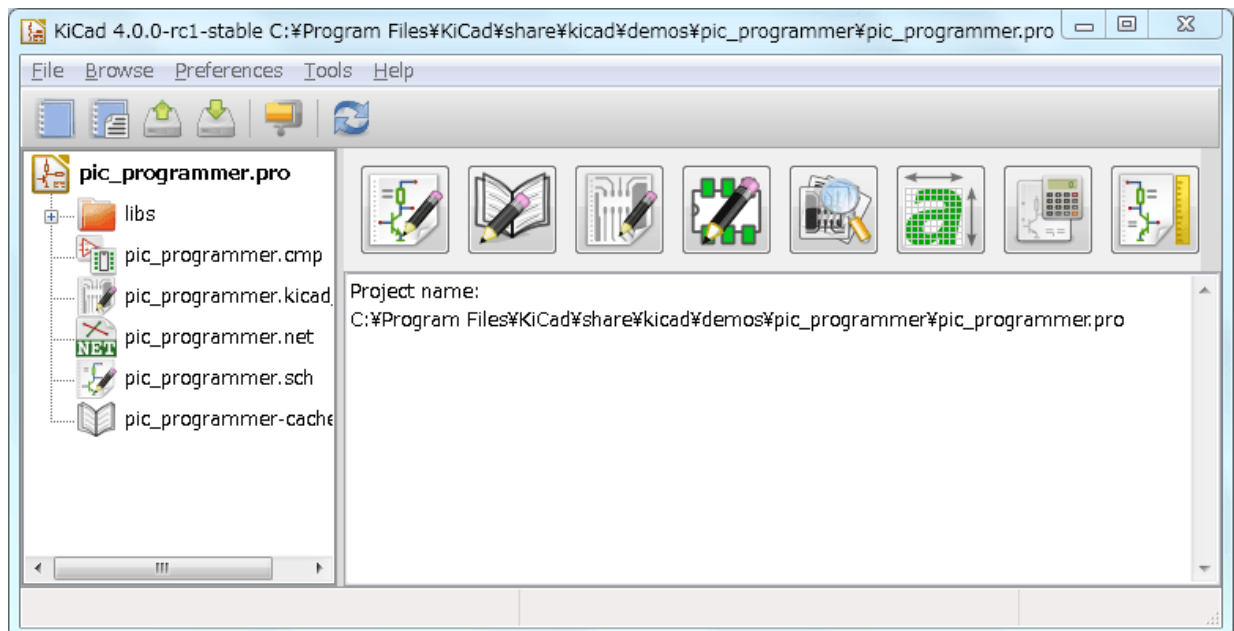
KiCad 4.0.0-rc1-stable C:¥Program Files¥KiCad¥share¥kicad¥demos¥pic_programmer¥pic_programmer.pro

File Browse Preferences Tools Help

pic_programmer.pro
libs
pic_programmer.cmp
pic_programmer.kicad_
pic_programmer.net
pic_programmer.sch
pic_programmer-cache

NET

Project name:
C:¥Program Files¥KiCad¥share¥kicad¥demos¥pic_programmer¥pic_programmer.pro